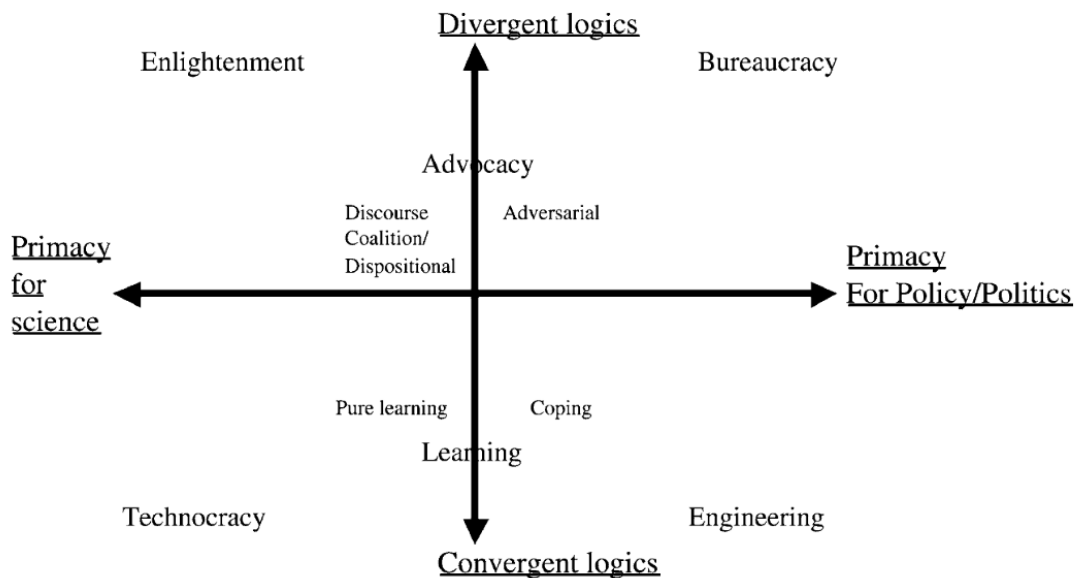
Divergent logics

Enlightenment

Bureaucracy

Advocacy

Discourse Coalition/ Dispositional

Adversarial

Primacy for science

Primacy For Policy/Politics

Pure learning

Coping

Learning

Technocracy

Engineering

Convergent logics